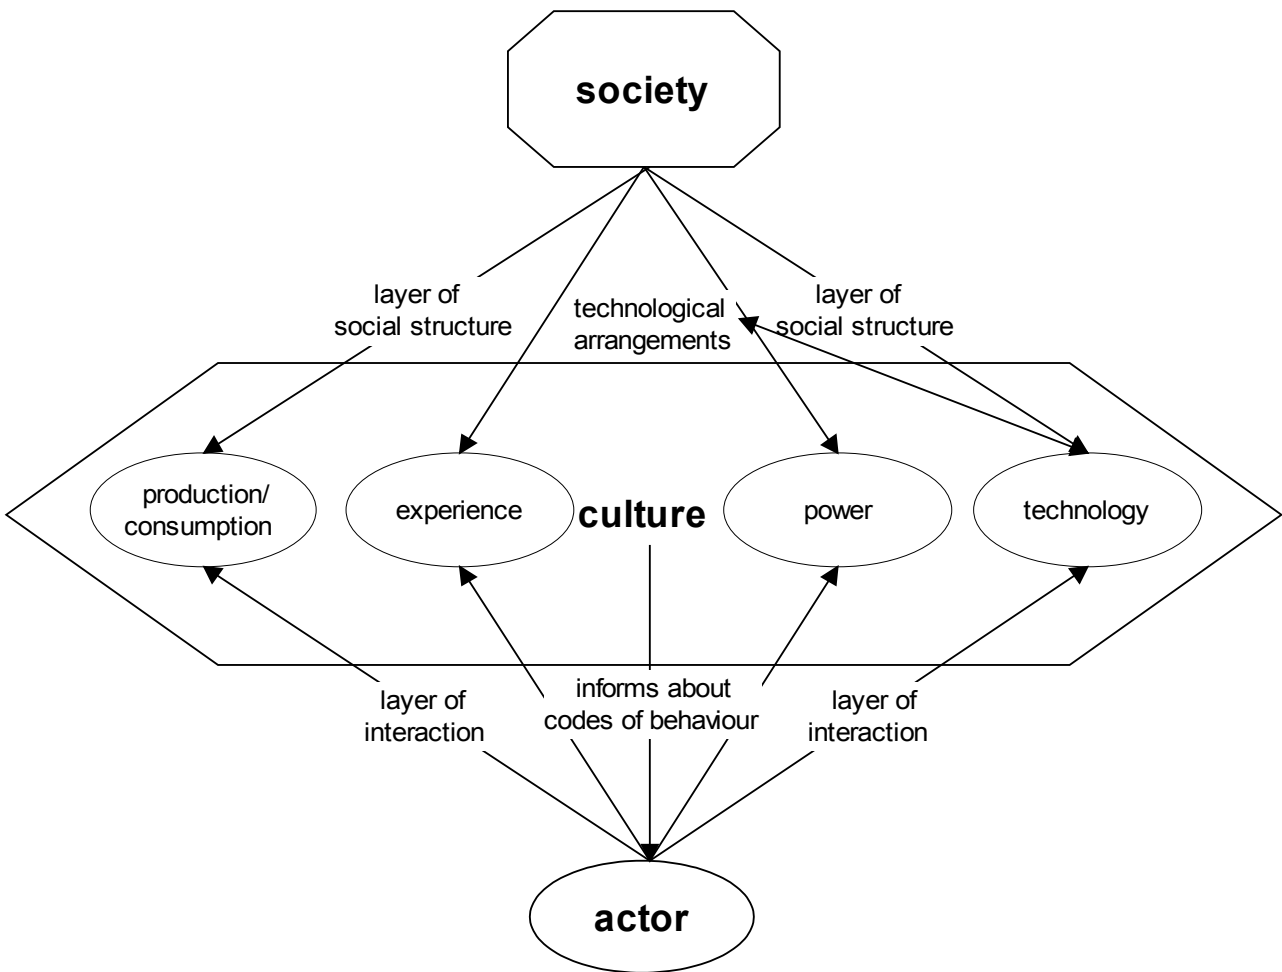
society

layer of social structure

technological arrangements

layer of social structure

production/ consumption

experience

culture

power

technology

layer of interaction

informs about codes of behaviour

layer of interaction

actor